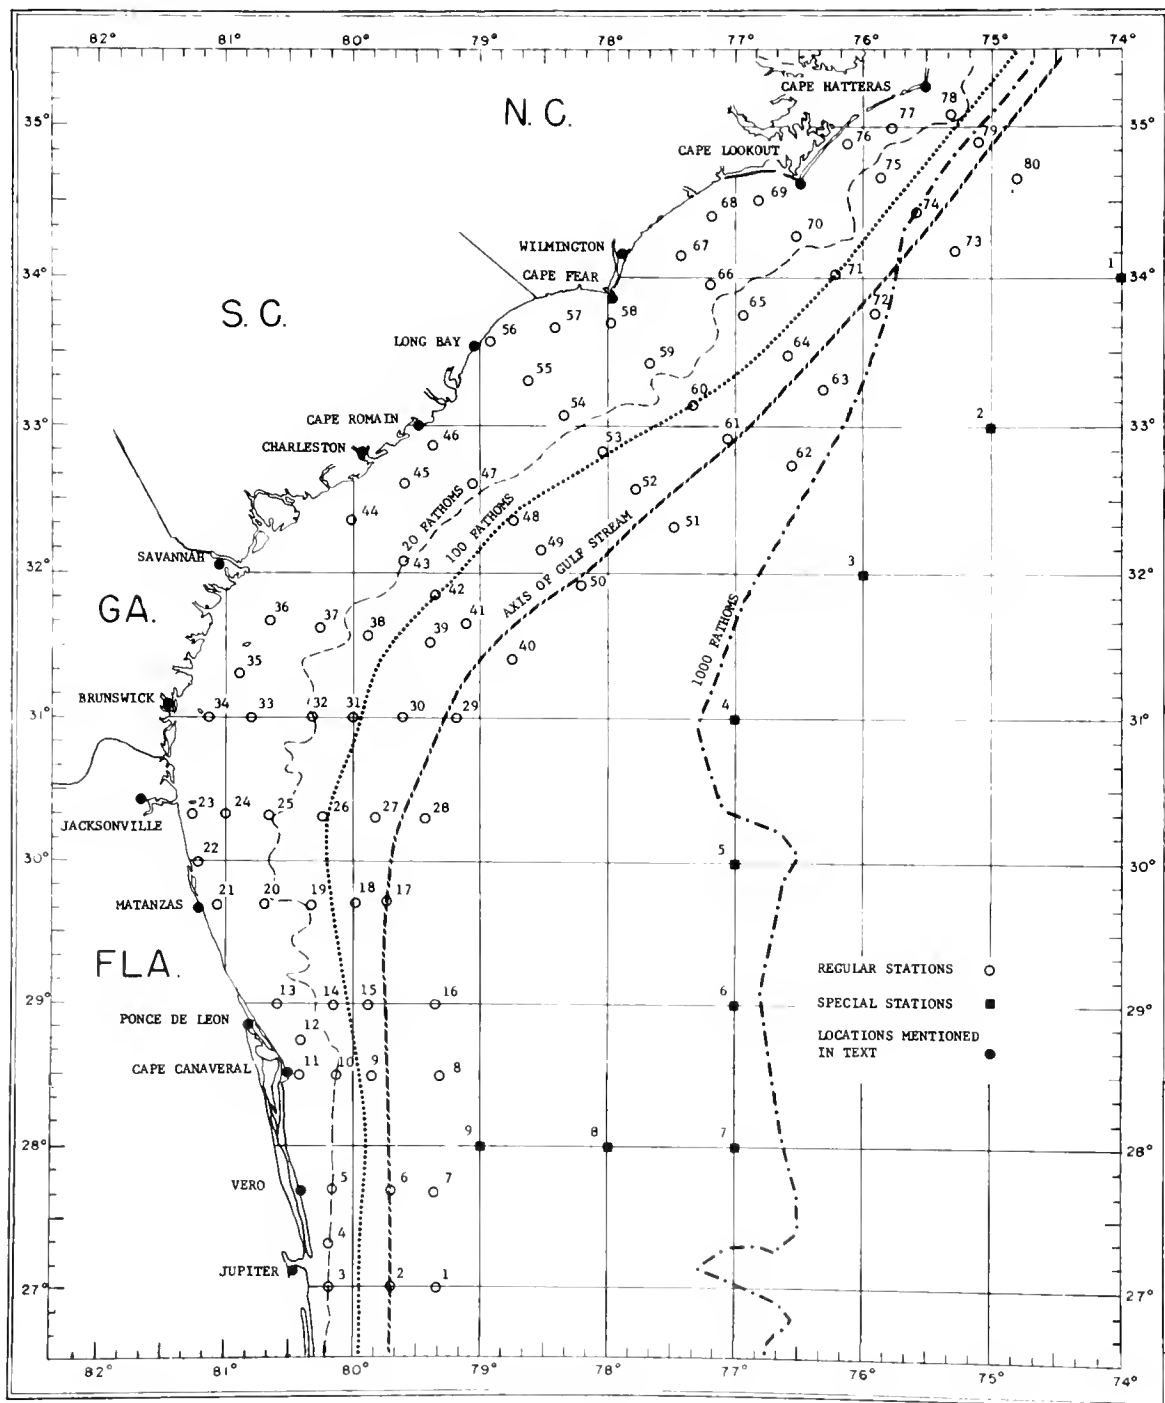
82° 81° 80° 79° 78° 77° 76° 75° 74°

N. C.

CAPE HATTERAS

CAPE LOOKOUT

WILMINGTON

CAPE FEAR

S. C.

LONG BAY

CAPE ROMAIN

CHARLESTON

SAVANNAH

GA.

BRUNSWICK

JACKSONVILLE

MATANZAS

FLA.

PONCE DE LEON

CAPE CANAVERAL

VERO

JUPITER

20 FATHOMS

100 FATHOMS

AXIS OF GULF STREAM

1000 FATHOMS

78 77 76 79 80 75 74 73 68 69 70 67 66 71 65 72 58 57 56 59 55 64 63 60 54 61 53 46 45 47 62 52 44 48 51 49 43 42 50 36 37 38 41 39 40 35 34 33 32 31 30 29 23 24 25 26 27 28 22 21 20 19 18 17 13 14 15 16 12 11 10 9 8 5 6 7 4 3 2 1

1 2 3 4 5 6 7 8 9

REGULAR STATIONS ○

SPECIAL STATIONS ■

LOCATIONS MENTIONED IN TEXT ●

35° 34° 33° 32° 31° 30° 29° 28° 27°

82° 81° 80° 79° 78° 77° 76° 75° 74°